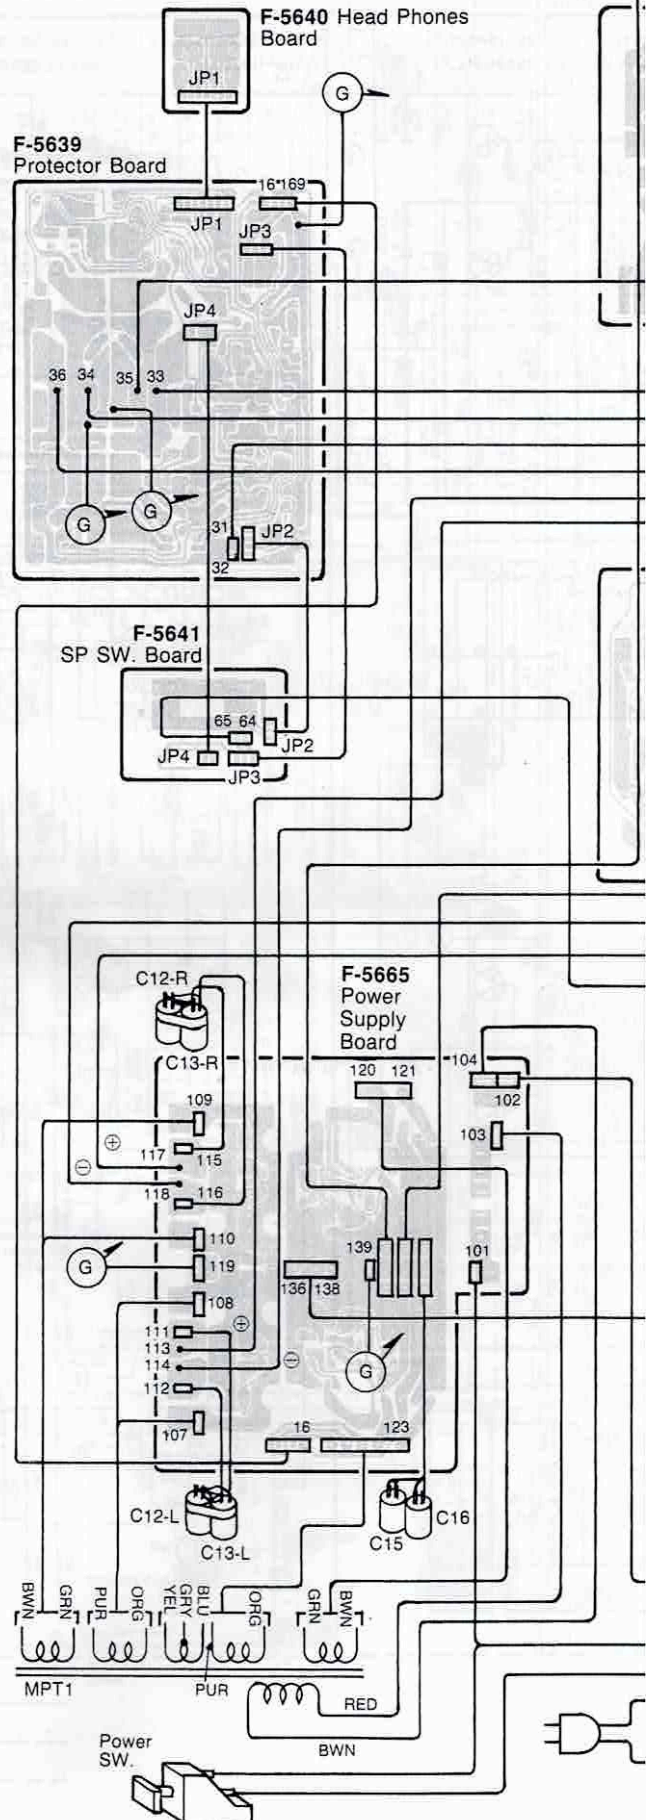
F-5640 Head Phones Board

JP1

G

F-5639
Protector Board

JP1
16 169
JP3
JP4
36 34 35 33
G G
31 JP2
32

F-5641
SP SW. Board

65 64
JP2
JP4 JP3

C12-R
F-5665
Power Supply Board
C13-R
120 121
104
102
109
103
⊕
117 115
⊖
118 116
110
139
101
G
119
136 138
108
⊕
111
113
⊖
114
G
112
107
16 123
C12-L
C16
C13-L
C15

BWN GRN PUR ORG YEL GRY BLU ORG GRN BWN
MPT1
PUR
RED
BWN
Power SW.